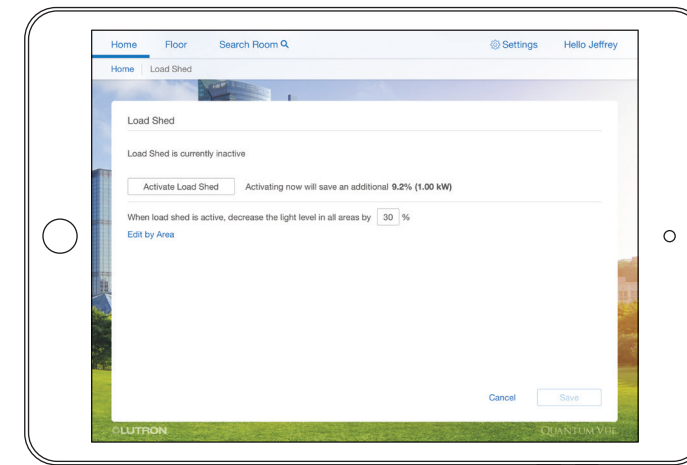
Home Floor Search Room

Settings Hello Jeffrey

Home | Load Shed

Load Shed

Load Shed is currently inactive

Activate Load Shed

Activating now will save an additional **9.2% (1.00 kW)**

When load shed is active, decrease the light level in all areas by 30 %

Edit by Area

Cancel Save

©LUTRON

QUANTUM VUE